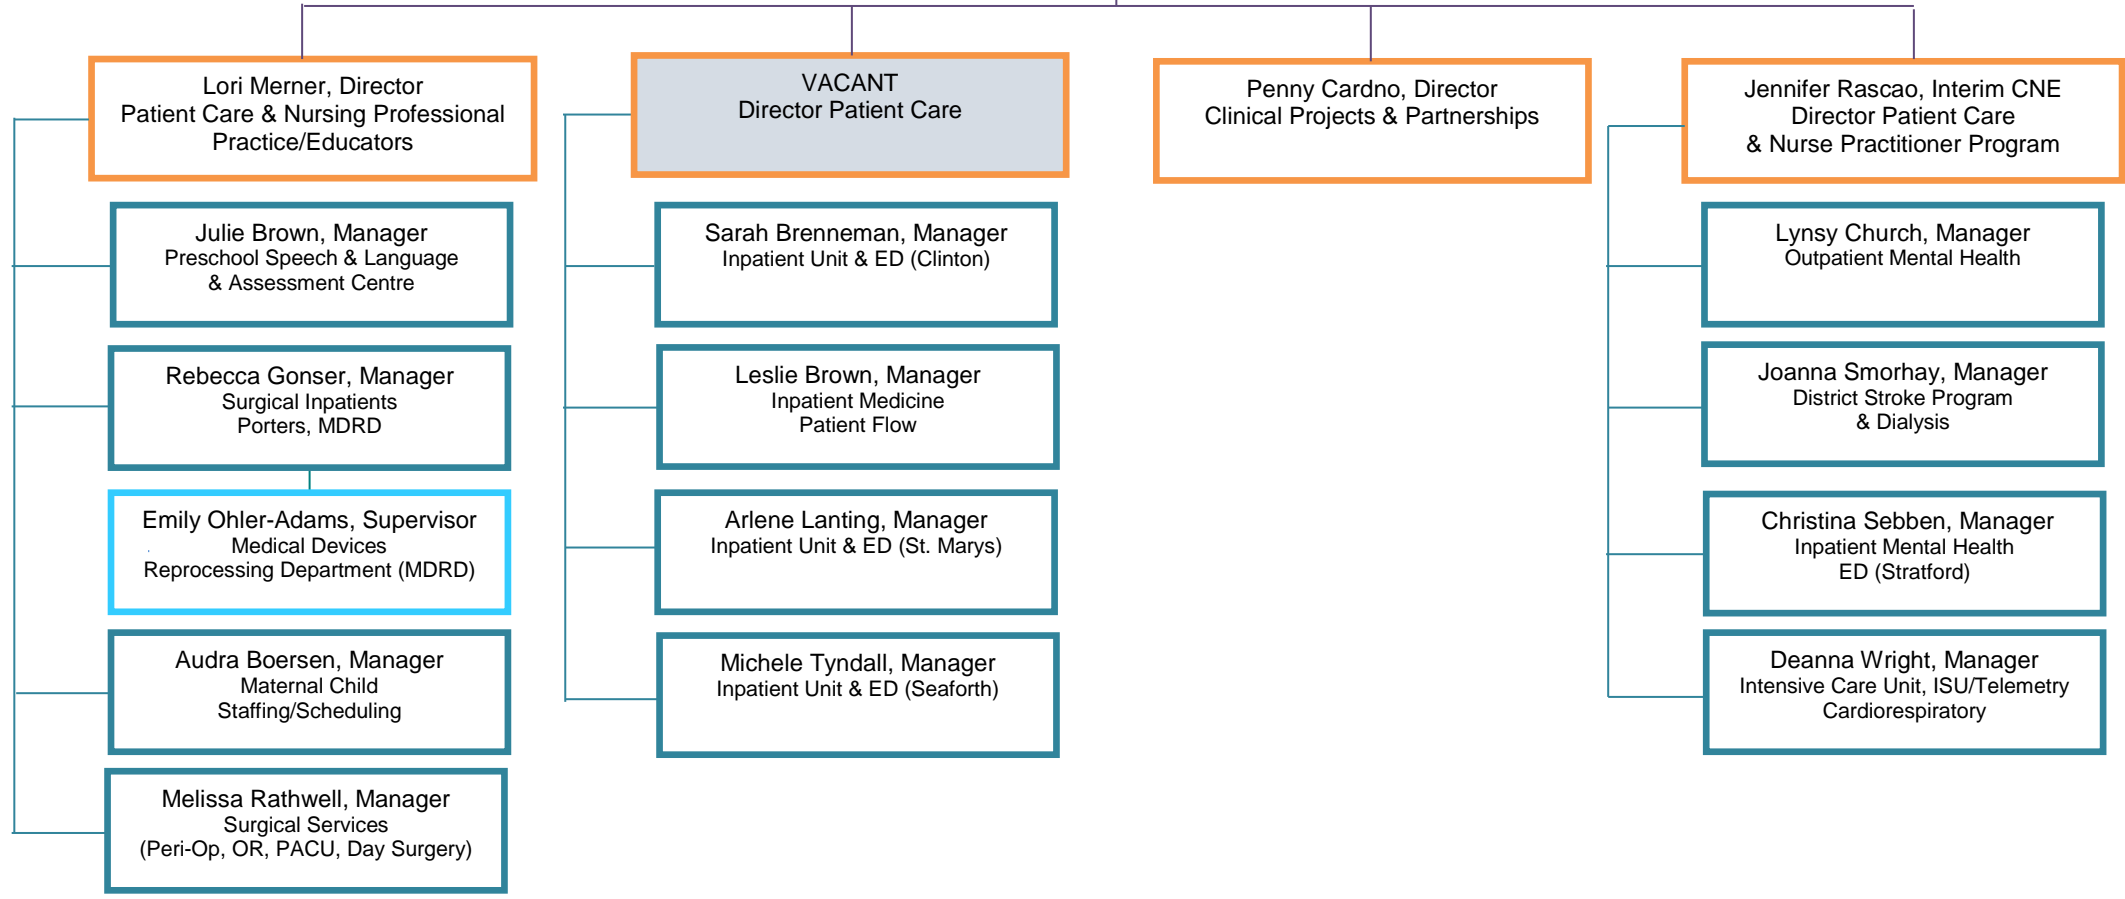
Lori Merner, Director
Patient Care & Nursing Professional Practice/Educators

Julie Brown, Manager
Preschool Speech & Language & Assessment Centre

Rebecca Gonser, Manager
Surgical Inpatients
Porters, MDRD

Emily Ohler-Adams, Supervisor
Medical Devices Reprocessing Department (MDRD)

Audra Boersen, Manager
Maternal Child
Staffing/Scheduling

Melissa Rathwell, Manager
Surgical Services
(Peri-Op, OR, PACU, Day Surgery)

VACANT
Director Patient Care

Sarah Brenneman, Manager
Inpatient Unit & ED (Clinton)

Leslie Brown, Manager
Inpatient Medicine
Patient Flow

Arlene Lanting, Manager
Inpatient Unit & ED (St. Marys)

Michele Tyndall, Manager
Inpatient Unit & ED (Seaforth)

Penny Cardno, Director
Clinical Projects & Partnerships

Jennifer Rascao, Interim CNE
Director Patient Care
& Nurse Practitioner Program

Lynsy Church, Manager
Outpatient Mental Health

Joanna Smorhay, Manager
District Stroke Program
& Dialysis

Christina Sebben, Manager
Inpatient Mental Health
ED (Stratford)

Deanna Wright, Manager
Intensive Care Unit, ISU/Telemetry
Cardiorespiratory